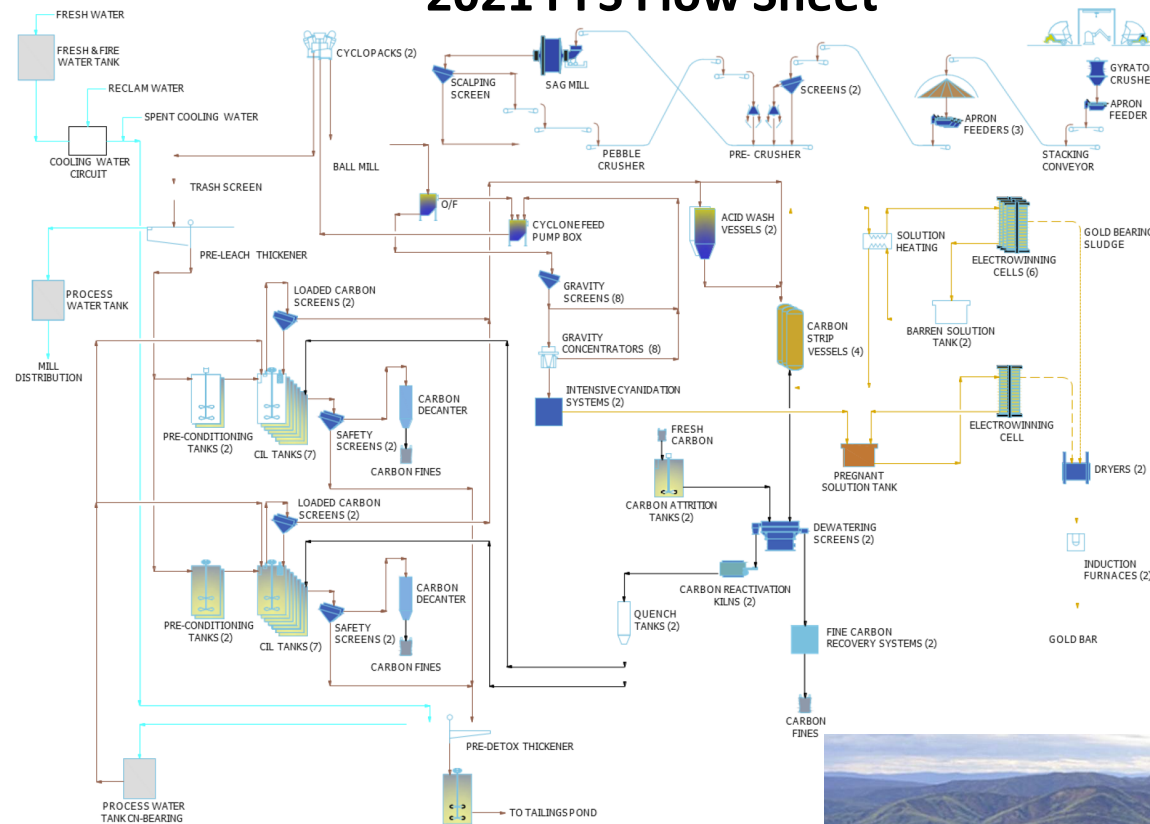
2021 FFS Flow Sheet

FRESH WATER
FRESH & FIRE WATER TANK
RECLAM WATER
SPENT COOLING WATER
COOLING WATER CIRCUIT
CYCLOPACKS (2)
SCALPING SCREEN
SAG MILL
PEBBLE CRUSHER
PRE- CRUSHER
SCREENS (2)
APRON FEEDERS (3)
STACKING CONVEYOR
GYRATO CRUSHE
APRON FEEDER
BALL MILL
TRASH SCREEN
O/F
CYCLONE FEED PUMP BOX
ACID WASH VESSELS (2)
SOLUTION HEATING
ELECTROWINNING CELLS (6)
GOLD BEARING SLUDGE
PRE-LEACH THICKENER
PROCESS WATER TANK
MILL DISTRIBUTION
GRAVITY SCREENS (8)
LOADED CARBON SCREENS (2)
GRAVITY CONCENTRATORS (8)
CARBON STRIP VESSELS (4)
BARREN SOLUTION TANK (2)
INTENSIVE CYANIDATION SYSTEMS (2)
PRE-CONDITIONING TANKS (2)
CIL TANKS (7)
SAFETY SCREENS (2)
CARBON DECANTER
CARBON FINES
FRESH CARBON
ELECTROWINNING CELL
PREGNANT SOLUTION TANK
DRYERS (2)
CARBON ATTRITION TANKS (2)
LOADED CARBON SCREENS (2)
DEWATERING SCREENS (2)
CARBON REACTIVATION KILNS (2)
INDUCTION FURNACES (2)
QUENCH TANKS (2)
PRE-CONDITIONING TANKS (2)
CIL TANKS (7)
SAFETY SCREENS (2)
CARBON DECANTER
CARBON FINES
FINE CARBON RECOVERY SYSTEMS (2)
GOLD BAR
CARBON FINES
PRE-DETOX THICKENER
PROCESS WATER TANK CN-BEARING
TO TAILINGS POND